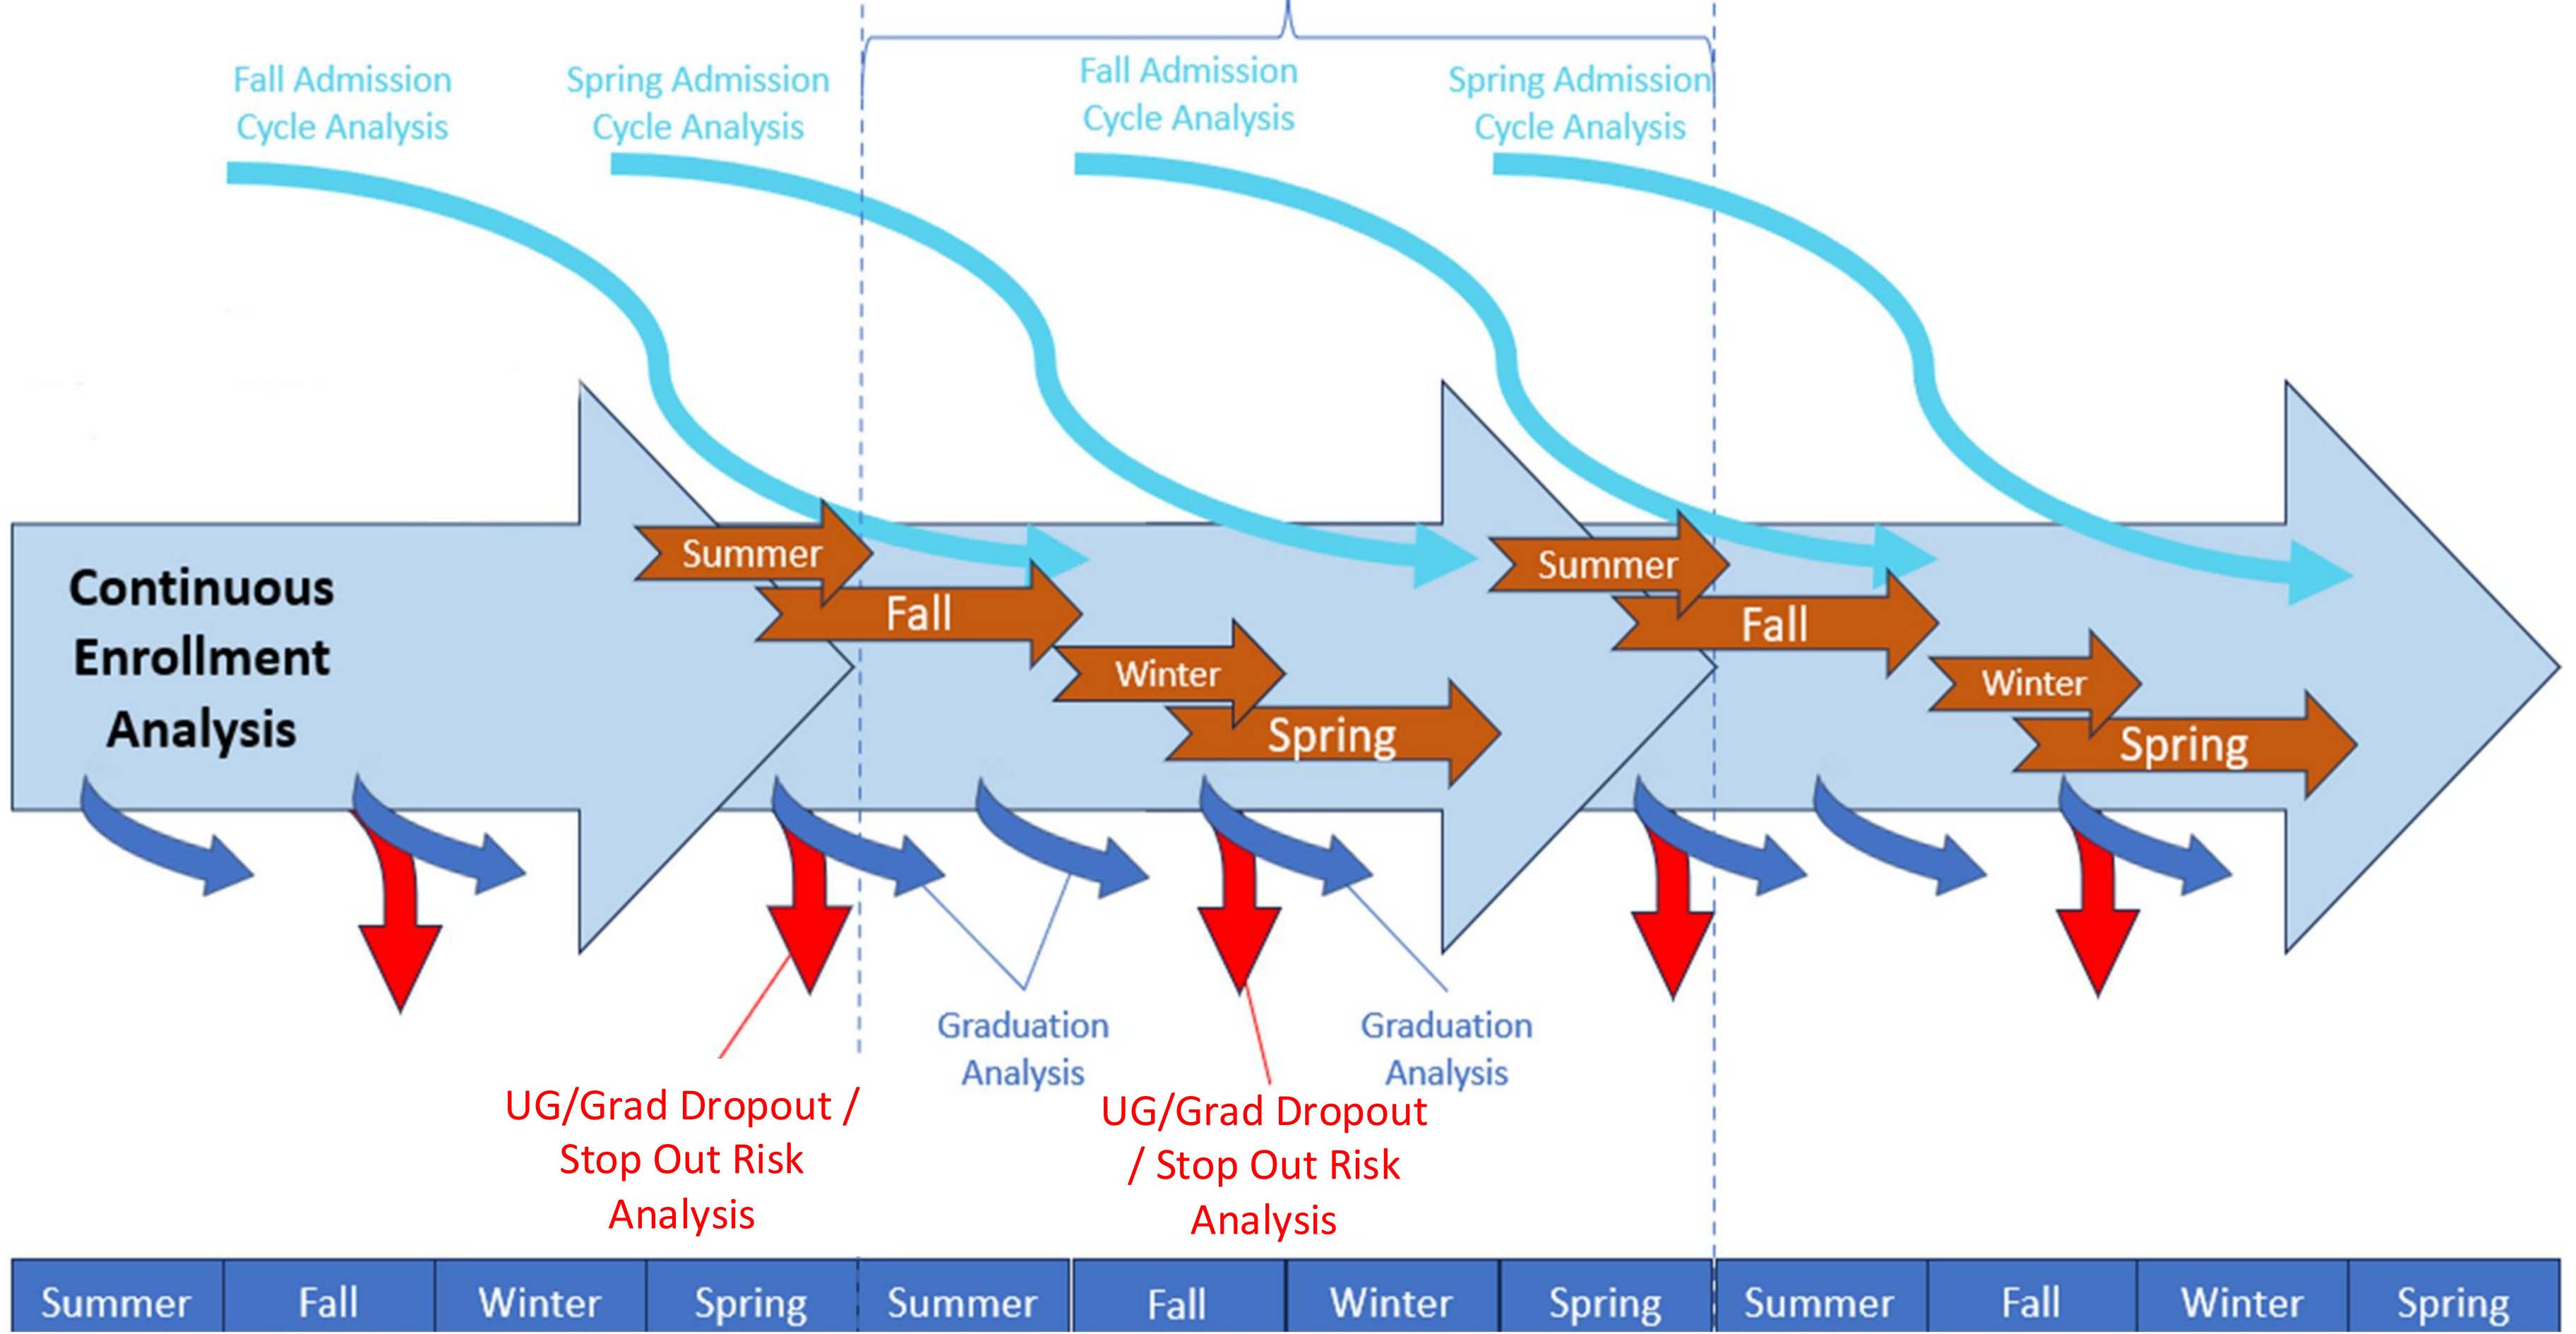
Fall Admission Cycle Analysis

Spring Admission Cycle Analysis

Fall Admission Cycle Analysis

Spring Admission Cycle Analysis

Continuous Enrollment Analysis

Summer

Fall

Winter

Spring

Summer

Fall

Winter

Spring

Graduation Analysis

Graduation Analysis

UG/Grad Dropout / Stop Out Risk Analysis

UG/Grad Dropout / Stop Out Risk Analysis

| Summer | Fall | Winter | Spring | Summer | Fall | Winter | Spring | Summer | Fall | Winter | Spring |
|---|---|---|---|---|---|---|---|---|---|---|---|